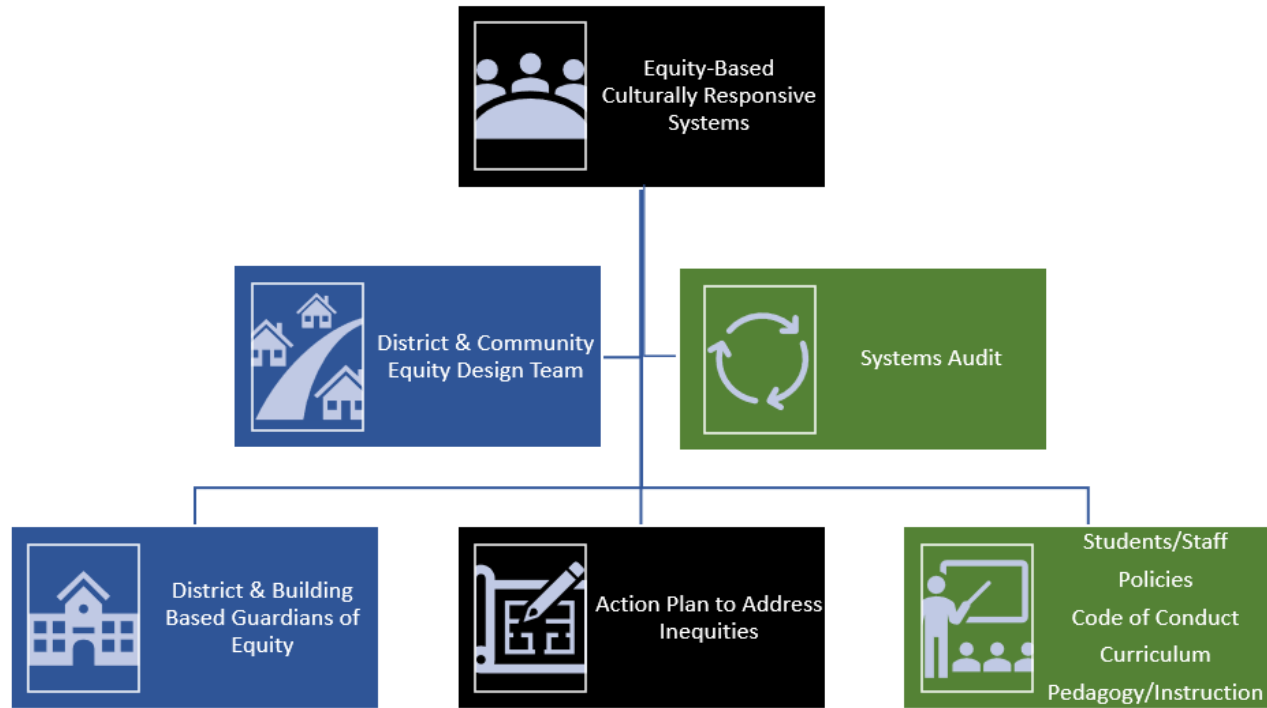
Equity-Based Culturally Responsive Systems

District & Community Equity Design Team

Systems Audit

District & Building Based Guardians of Equity

Action Plan to Address Inequities

Students/Staff
Policies
Code of Conduct
Curriculum
Pedagogy/Instruction